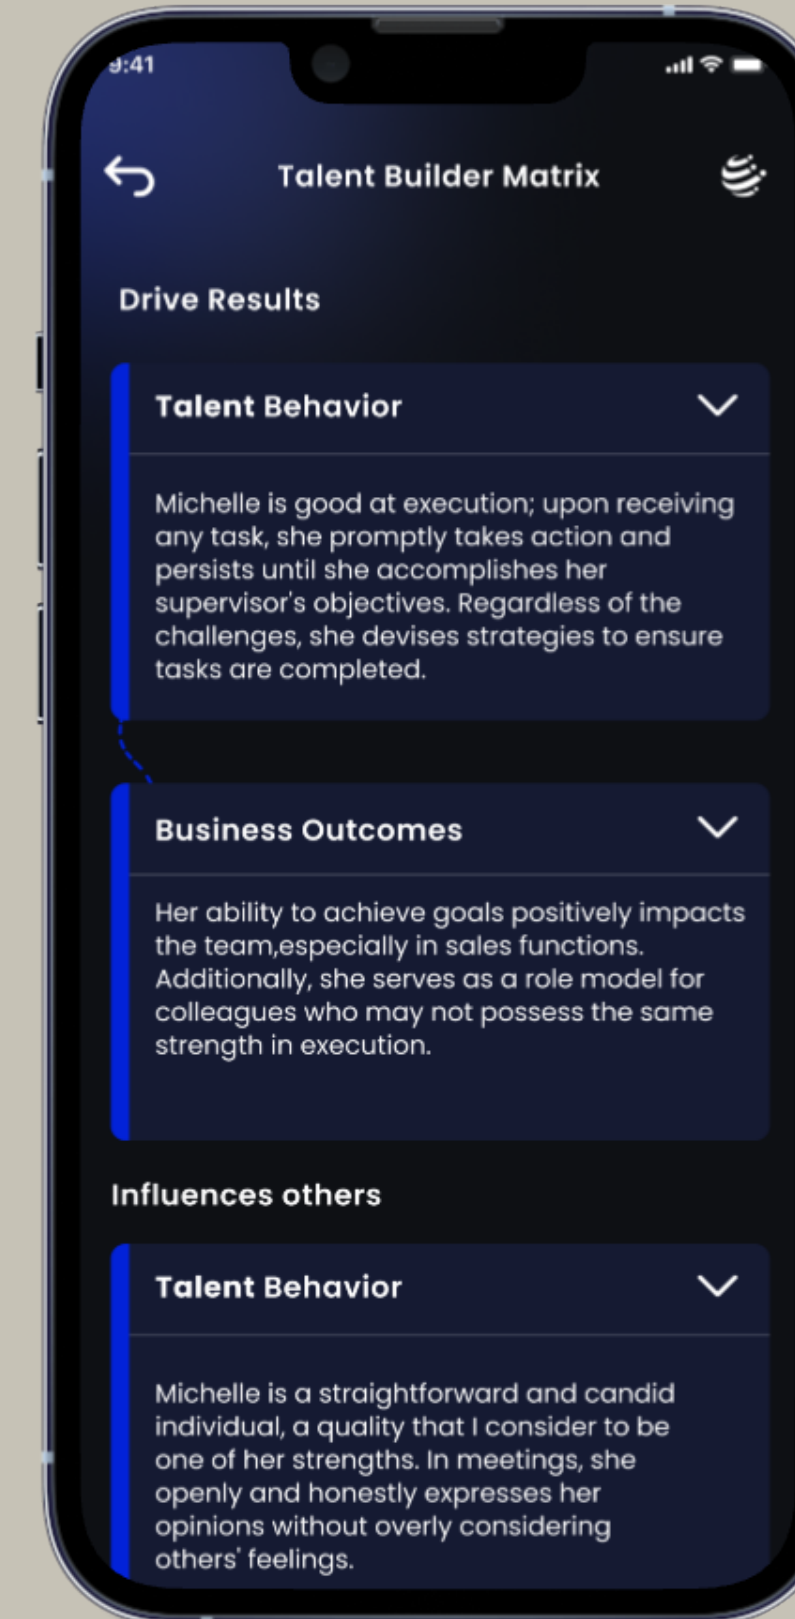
9:41

Talent Builder Matrix

Drive Results

Talent Behavior

Michelle is good at execution; upon receiving any task, she promptly takes action and persists until she accomplishes her supervisor's objectives. Regardless of the challenges, she devises strategies to ensure tasks are completed.

Business Outcomes

Her ability to achieve goals positively impacts the team,especially in sales functions. Additionally, she serves as a role model for colleagues who may not possess the same strength in execution.

Influences others

Talent Behavior

Michelle is a straightforward and candid individual, a quality that I consider to be one of her strengths. In meetings, she openly and honestly expresses her opinions without overly considering others' feelings.